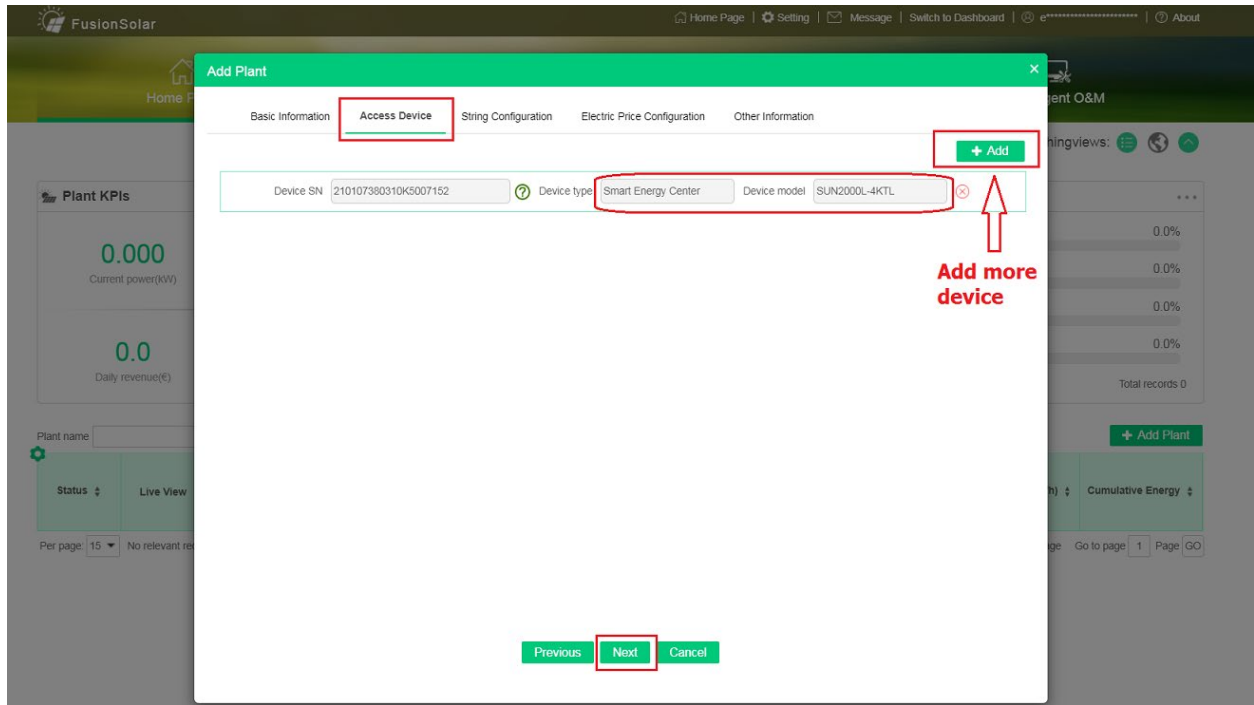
FusionSolar

Home Page | Setting | Message | Switch to Dashboard | e************************ | About

Home P

gent O&M

hingviews:

Plant KPIs

0.000
Current power(kW)

0.0
Daily revenue(€)

0.0%
0.0%
0.0%
0.0%
Total records 0

Plant name

+ Add Plant

Status

Live View

h)

Cumulative Energy

Per page: 15 No relevant re

ge Go to page 1 Page GO

Add Plant

Basic Information | Access Device | String Configuration | Electric Price Configuration | Other Information

+ Add

Device SN 210107380310K5007152 Device type Smart Energy Center Device model SUN2000L-4KTL

Add more device

Previous Next Cancel